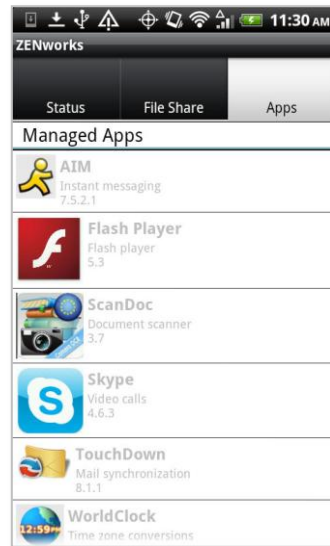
11:30 AM
ZENworks

Status
File Share
Apps

Managed Apps

AIM
Instant messaging
7.5.2.1

Flash Player
Flash player
5.3

ScanDoc
Document scanner
3.7

Skype
Video calls
4.6.3

TouchDown
Mail synchronization
8.1.1

12:59
WorldClock
Time zone conversions